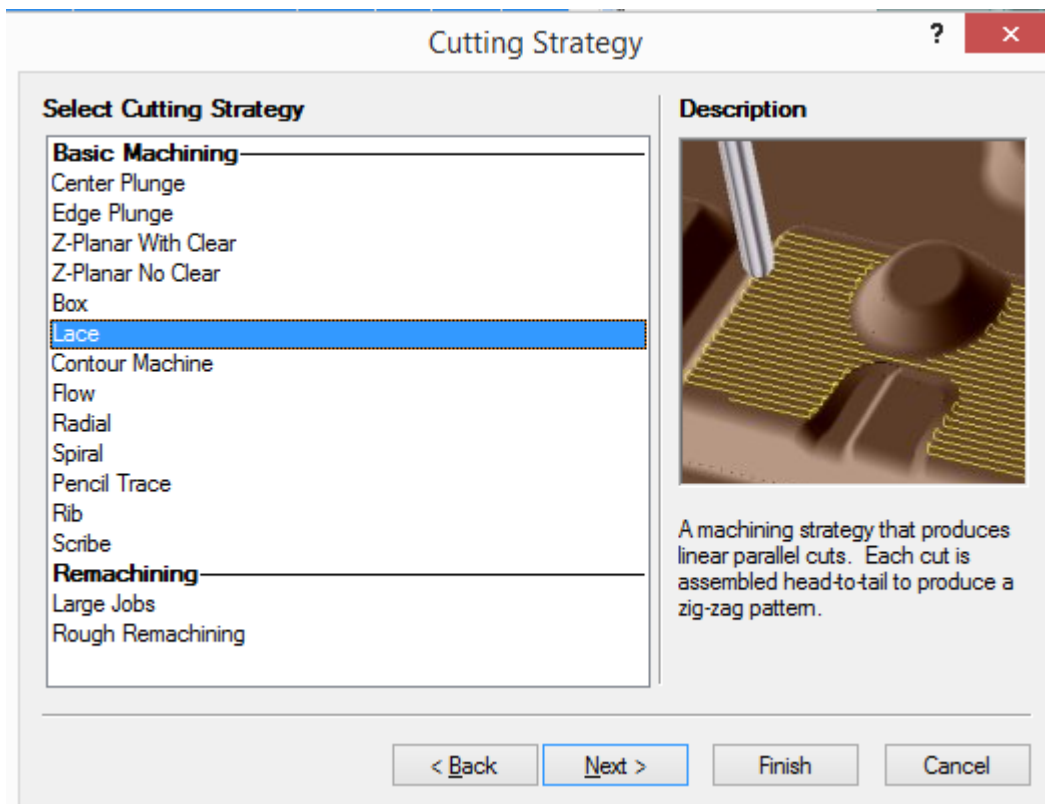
Cutting Strategy

?

×

Select Cutting Strategy

Basic Machining
Center Plunge
Edge Plunge
Z-Planar With Clear
Z-Planar No Clear
Box
Lace
Contour Machine
Flow
Radial
Spiral
Pencil Trace
Rib
Scribe
Remachining
Large Jobs
Rough Remachining

Description

A machining strategy that produces linear parallel cuts. Each cut is assembled head-to-tail to produce a zig-zag pattern.

< Back

Next >

Finish

Cancel